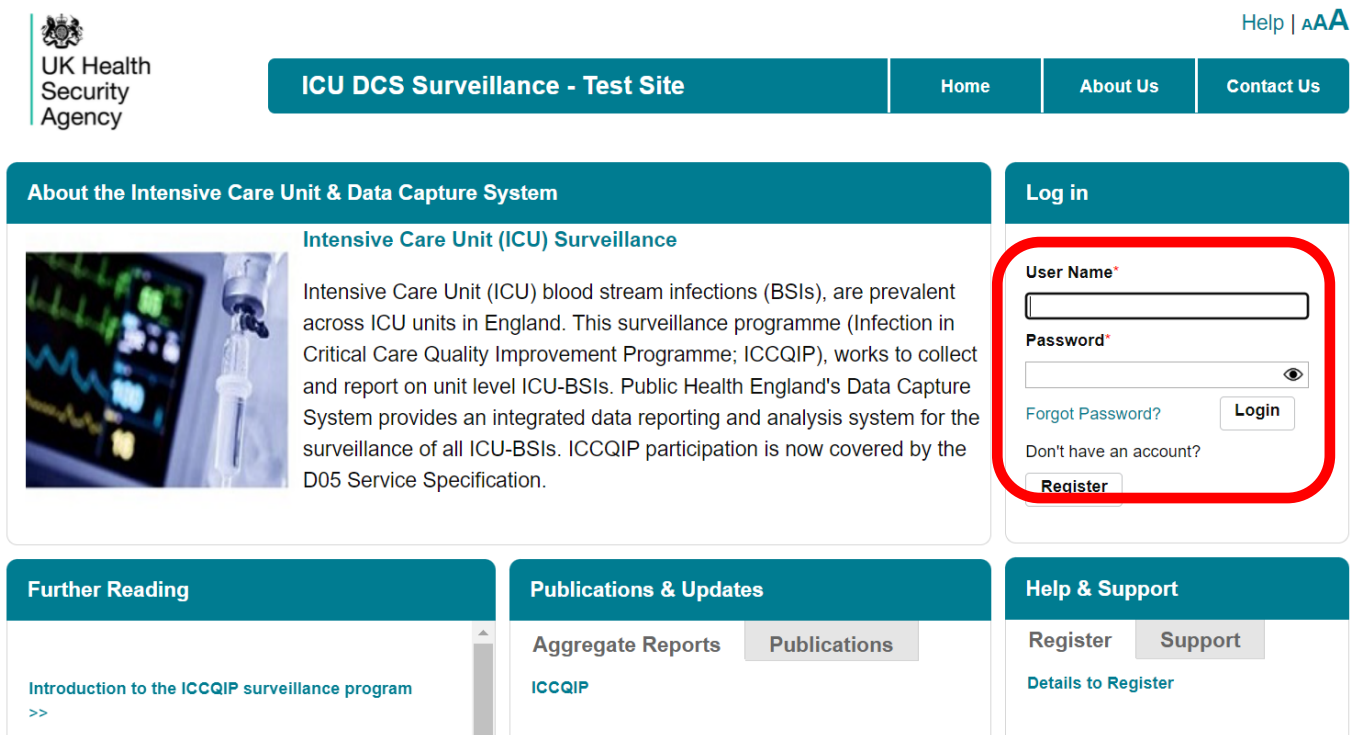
UK Health Security Agency

Help | AAA

ICU DCS Surveillance - Test Site

Home

About Us

Contact Us

About the Intensive Care Unit & Data Capture System

Intensive Care Unit (ICU) Surveillance

Intensive Care Unit (ICU) blood stream infections (BSIs), are prevalent across ICU units in England. This surveillance programme (Infection in Critical Care Quality Improvement Programme; ICCQIP), works to collect and report on unit level ICU-BSIs. Public Health England's Data Capture System provides an integrated data reporting and analysis system for the surveillance of all ICU-BSIs. ICCQIP participation is now covered by the D05 Service Specification.

Log in

User Name*

Password*

Forgot Password?

Login

Don't have an account?

Register

Further Reading

Introduction to the ICCQIP surveillance program >>

Publications & Updates

Aggregate Reports

Publications

ICCQIP

Help & Support

Register

Support

Details to Register